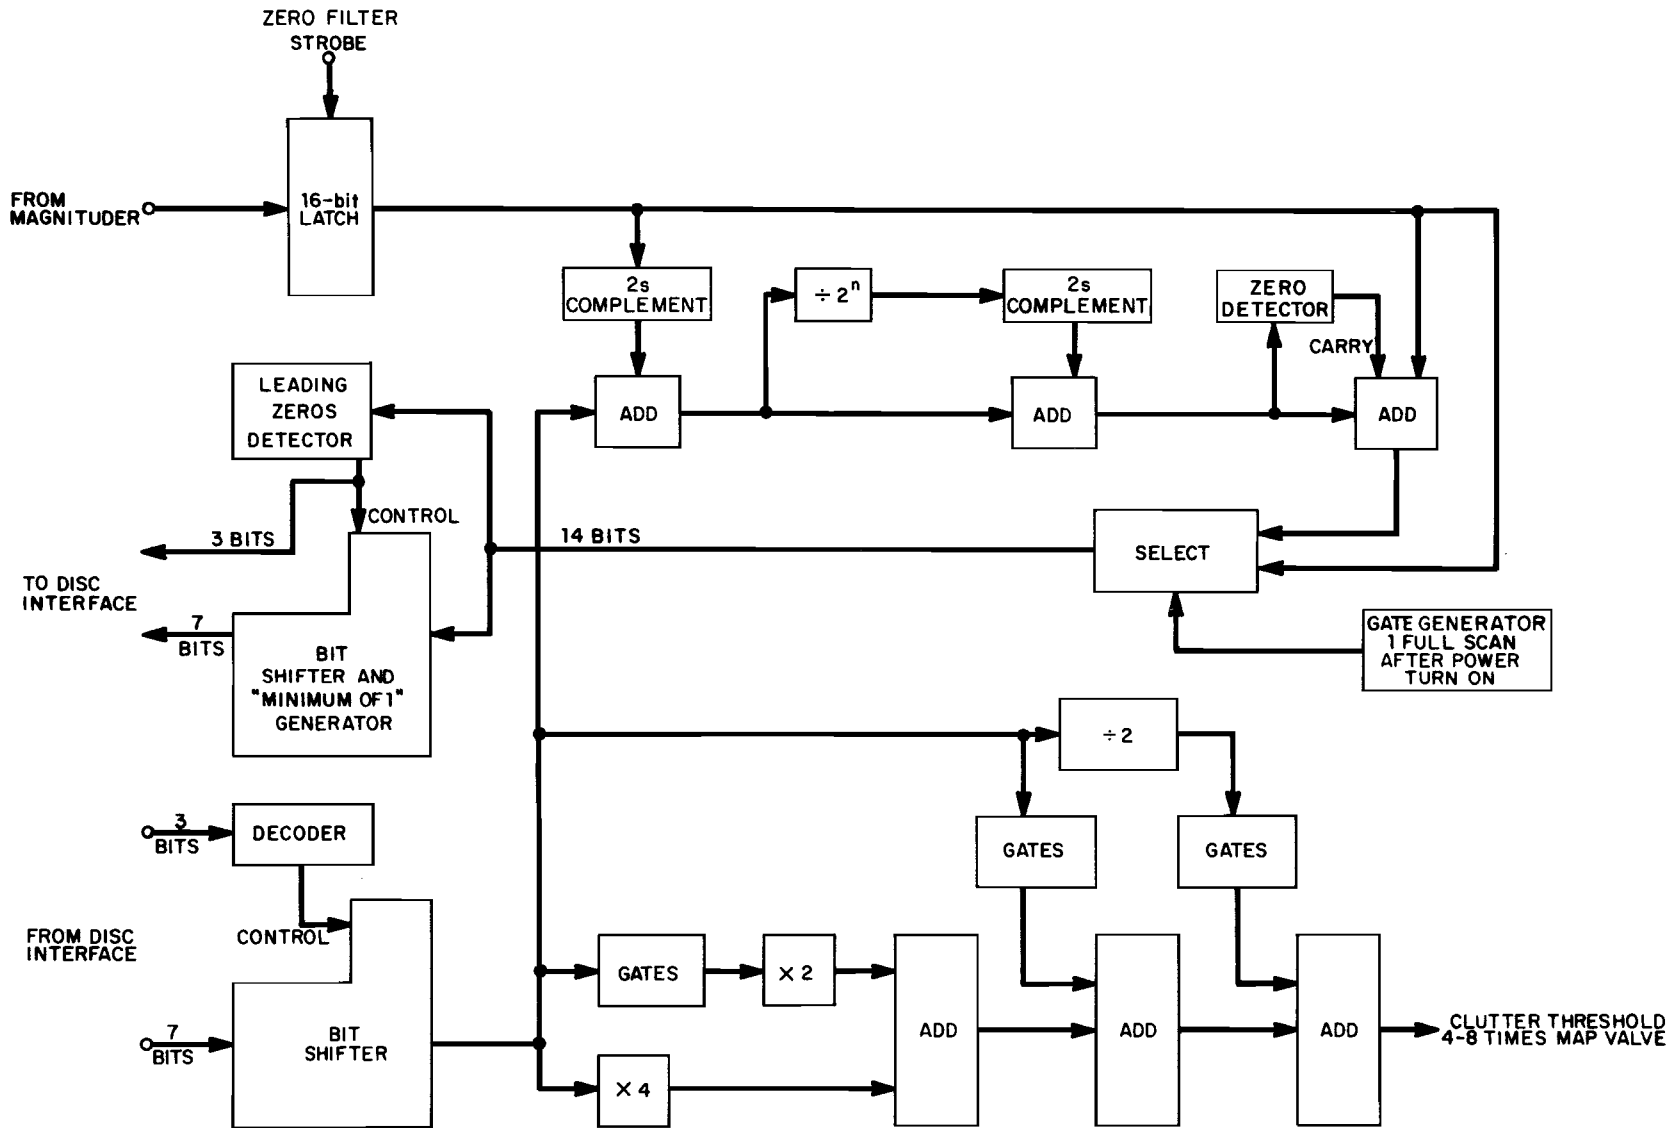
ZERO FILTER STROBE

FROM MAGNITUDER

16-bit LATCH

2s COMPLEMENT

$\div 2^n$

2s COMPLEMENT

ZERO DETECTOR

CARRY

LEADING ZEROS DETECTOR

ADD

ADD

ADD

CONTROL

3 BITS

14 BITS

SELECT

TO DISC INTERFACE

7 BITS

BIT SHIFTER AND "MINIMUM OF 1" GENERATOR

GATE GENERATOR 1 FULL SCAN AFTER POWER TURN ON

$\div 2$

3 BITS

DECODER

GATES

GATES

FROM DISC INTERFACE

CONTROL

GATES

$\times 2$

7 BITS

BIT SHIFTER

ADD

ADD

ADD

CLUTTER THRESHOLD 4-8 TIMES MAP VALVE

$\times 4$